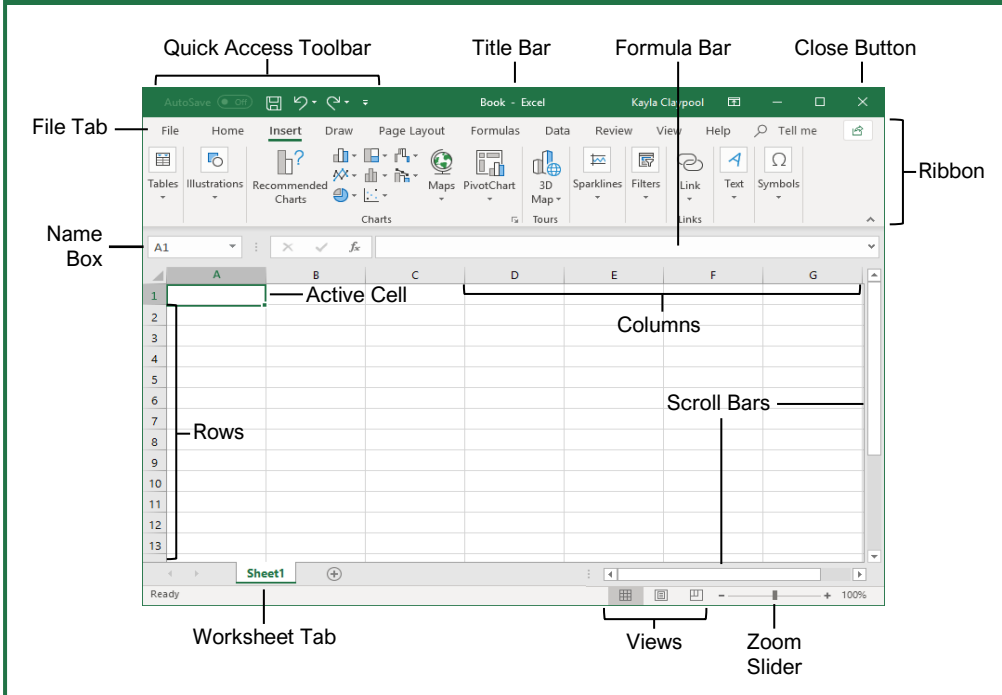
Quick Access Toolbar

Title Bar

Formula Bar

Close Button

AutoSave Off

Book - Excel

Kayla Claypool

File Tab

File

Home

Insert

Draw

Page Layout

Formulas

Data

Review

View

Help

Tell me

Ribbon

Tables

Illustrations

Recommended Charts

Maps

PivotChart

3D Map

Sparklines

Filters

Link

Text

Symbols

Charts

Tours

Links

Name Box

A1

$f_x$

A

B

C

D

E

F

G

1

Active Cell

2

Columns

3

4

5

6

Scroll Bars

7

Rows

8

9

10

11

12

13

Sheet1

Ready

100%

Worksheet Tab

Views

Zoom Slider